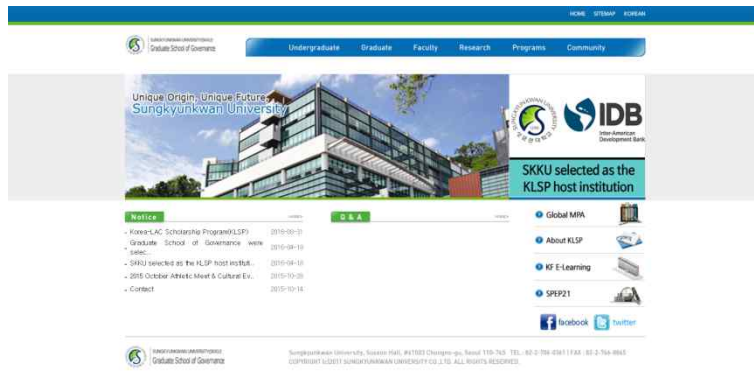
HOME SITEMAP KOREAN

SUNGKYUNKWAN UNIVERSITY
Graduate School of Governance

Undergraduate Graduate Faculty Research Programs Community

Unique Origin, Unique Future
Sungkyunkwan University

SUNGKYUNKWAN UNIVERSITY

IDB
Inter-American Development Bank

SKKU selected as the KLSP host institution

Notice
more+

- Korea-LAC Scholarship Program(KLSP) 2015-09-21
- Graduate School of Governance were selec... 2015-09-10
- SKKU selected as the KLSP host instituti... 2015-09-10
- 2015 October Athletic Meet & Cultural Ev... 2015-10-20
- Contact 2015-10-14

Q & A
more+

Global MPA
About KLSP
KF E-Learning
SPEP21

facebook twitter

SUNGKYUNKWAN UNIVERSITY
Graduate School of Governance

Sungkyunkwan University, Suseon Hall, #61603 Chongno-gu, Seoul 110-745 TEL : 82-2-760-0361 | FAX : 82-2-766-8865
COPYRIGHT (c)2011 SUNGKYUNKWAN UNIVERSITY CO.,LTD. ALL RIGHTS RESERVED.